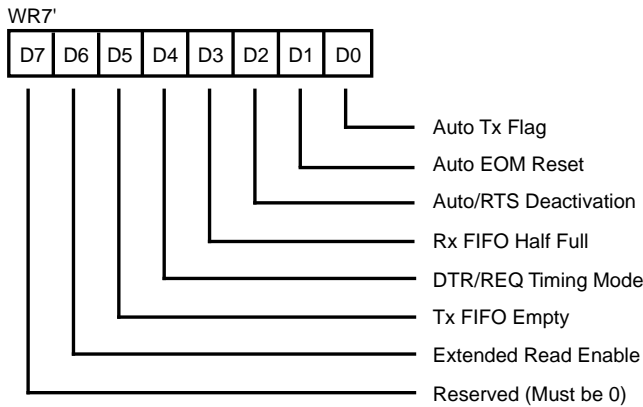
WR7'

| D7 | D6 | D5 | D4 | D3 | D2 | D1 | D0 |
|---|---|---|---|---|---|---|---|

Auto Tx Flag

Auto EOM Reset

Auto/RTS Deactivation

Rx FIFO Half Full

DTR/REQ Timing Mode

Tx FIFO Empty

Extended Read Enable

Reserved (Must be 0)